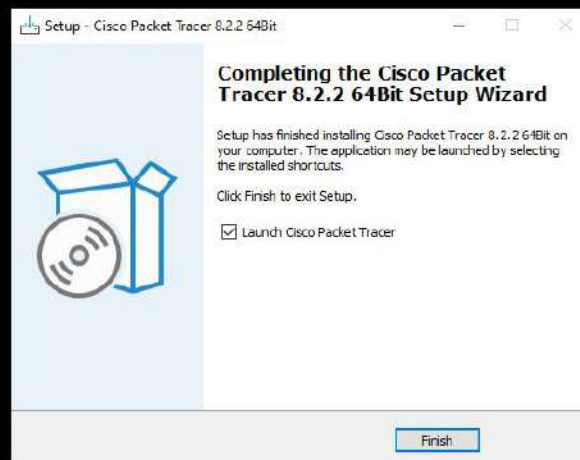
Setup - Cisco Packet Tracer 8.2.2 64Bit

Completing the Cisco Packet Tracer 8.2.2 64Bit Setup Wizard

Setup has finished installing Cisco Packet Tracer 8.2.2 64Bit on your computer. The application may be launched by selecting the installed shortcuts.

Click Finish to exit Setup.

Launch Cisco Packet Tracer

Finish